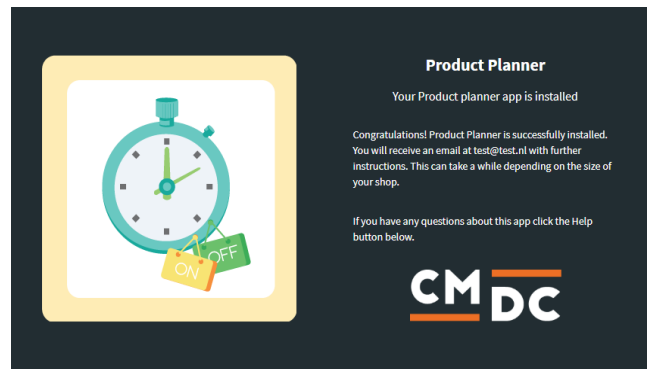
ON
OFF

Product Planner

Your Product planner app is installed

Congratulations! Product Planner is successfully installed. You will receive an email at test@test.nl with further instructions. This can take a while depending on the size of your shop.

If you have any questions about this app click the Help button below.

CM
DC